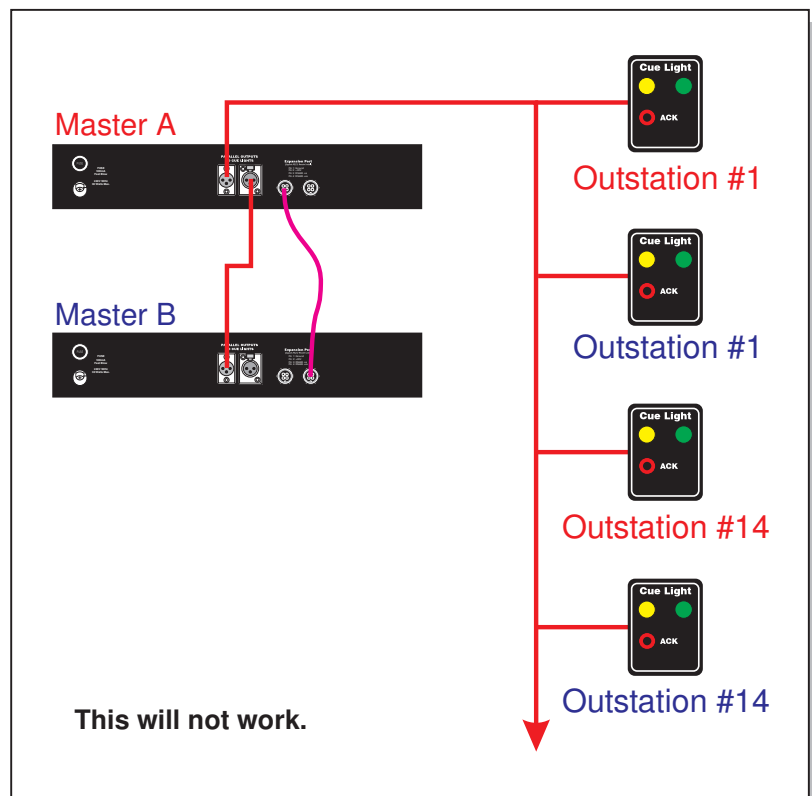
Master A

PARALLEL OUTPUTS TO CUE LIGHTS

Expansion Port

Master B

PARALLEL OUTPUTS TO CUE LIGHTS

Expansion Port

Cue Light

ACK

Outstation #1

Cue Light

ACK

Outstation #1

Cue Light

ACK

Outstation #14

Cue Light

ACK

Outstation #14

This will not work.